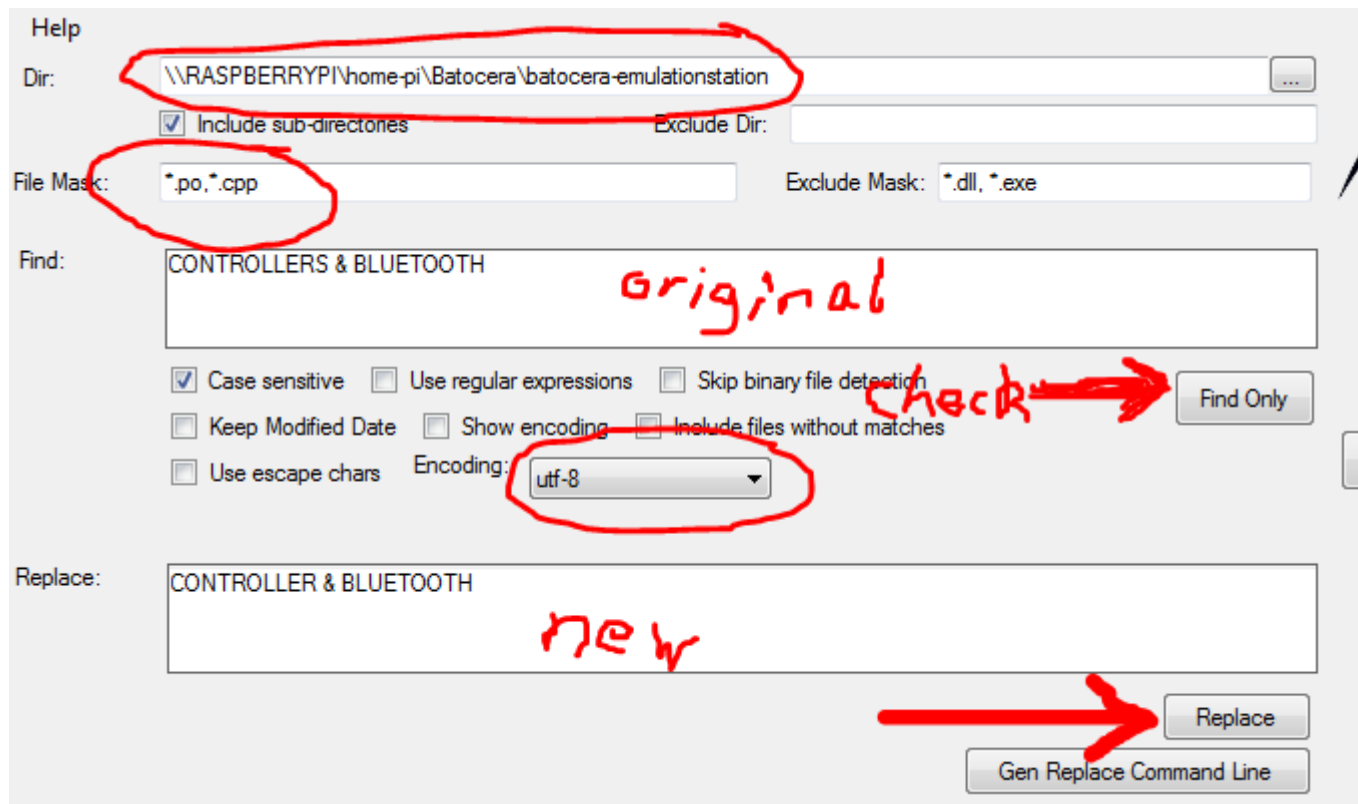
Help

Dir: \\RASPBERRYPI\home-pi\Batocera\batocera-emulationstation ...

Include sub-directories

Exclude Dir:

File Mask: *.po,*.cpp

Exclude Mask: *.dll, *.exe

Find: CONTROLLERS & BLUETOOTH

original

Case sensitive

Use regular expressions

Skip binary file detection

check

Find Only

Keep Modified Date

Show encoding

Include files without matches

Use escape chars

Encoding: utf-8

Replace: CONTROLLER & BLUETOOTH

new

Replace

Gen Replace Command Line